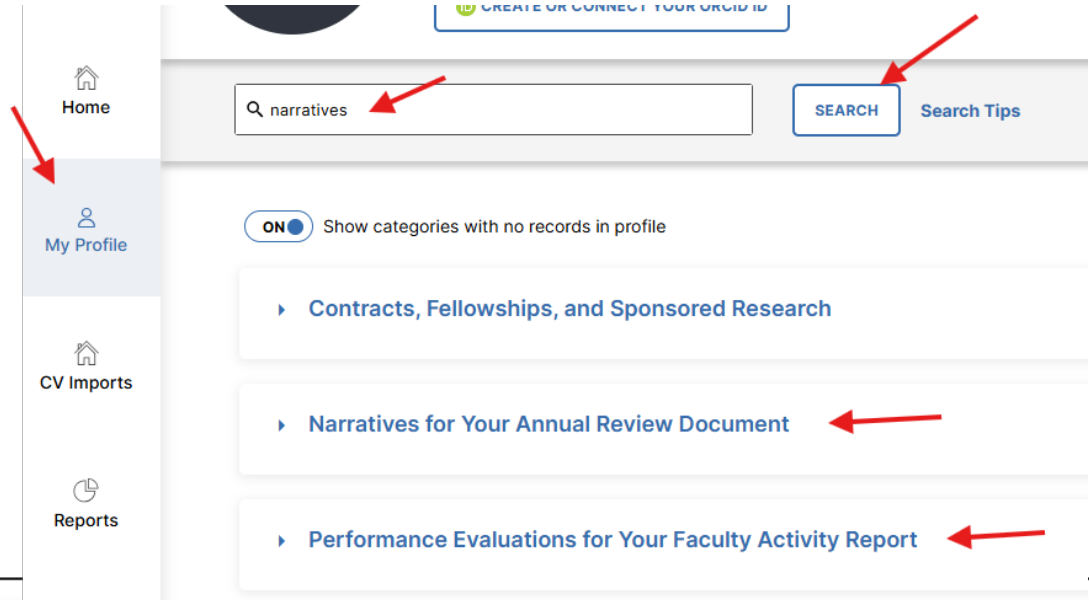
CREATE OR CONNECT YOUR ORCID ID

Home

My Profile

CV Imports

Reports

narratives

SEARCH

Search Tips

ON Show categories with no records in profile

Contracts, Fellowships, and Sponsored Research

Narratives for Your Annual Review Document

Performance Evaluations for Your Faculty Activity Report